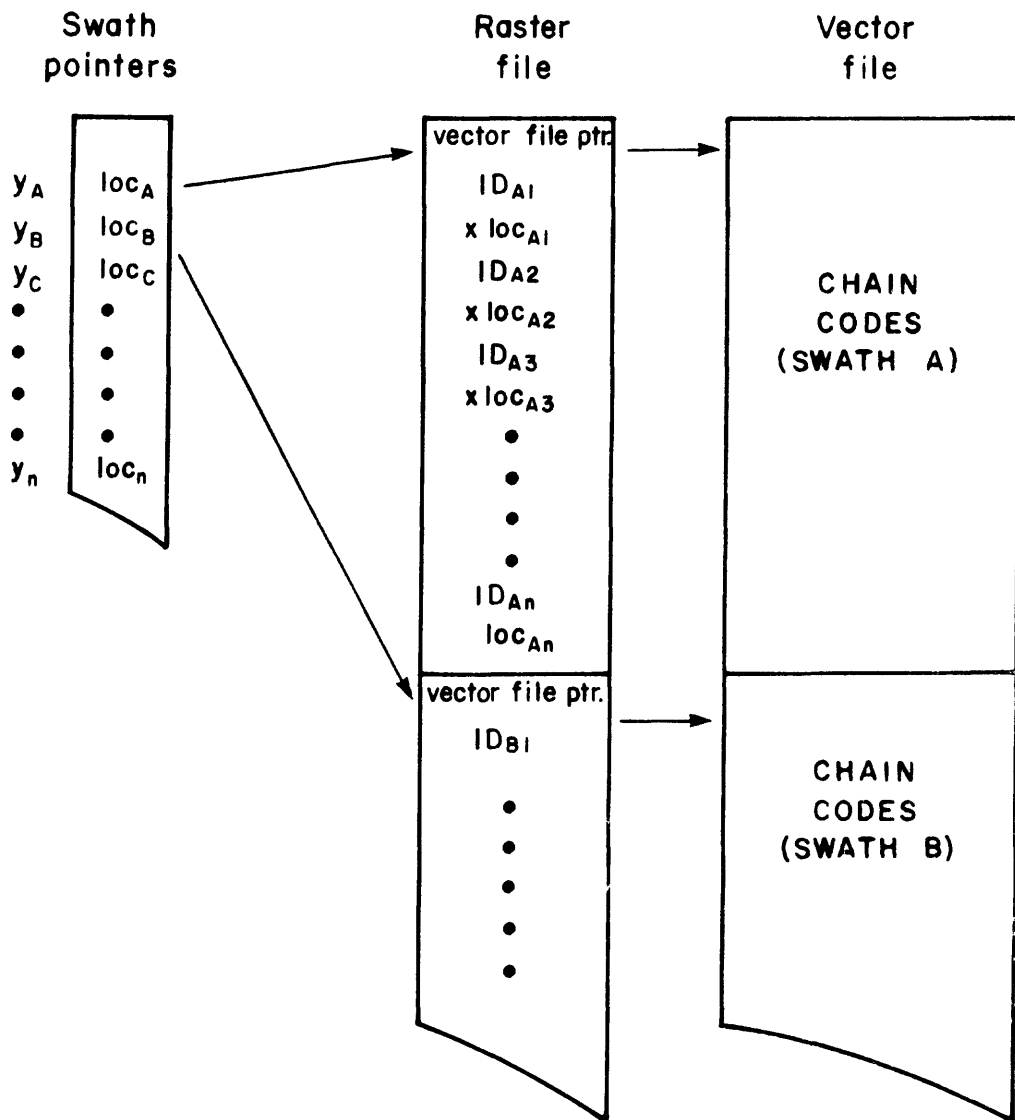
Swath pointers

Raster file

Vector file

$y_A$ $loc_A$
$y_B$ $loc_B$
$y_C$ $loc_C$
•
•
•
•
$y_n$ $loc_n$

vector file ptr.
$ID_{A1}$
x $loc_{A1}$
$ID_{A2}$
x $loc_{A2}$
$ID_{A3}$
x $loc_{A3}$
•
•
•
•
$ID_{An}$
$loc_{An}$

vector file ptr.
$ID_{B1}$
•
•
•
•
•

CHAIN CODES (SWATH A)

CHAIN CODES (SWATH B)